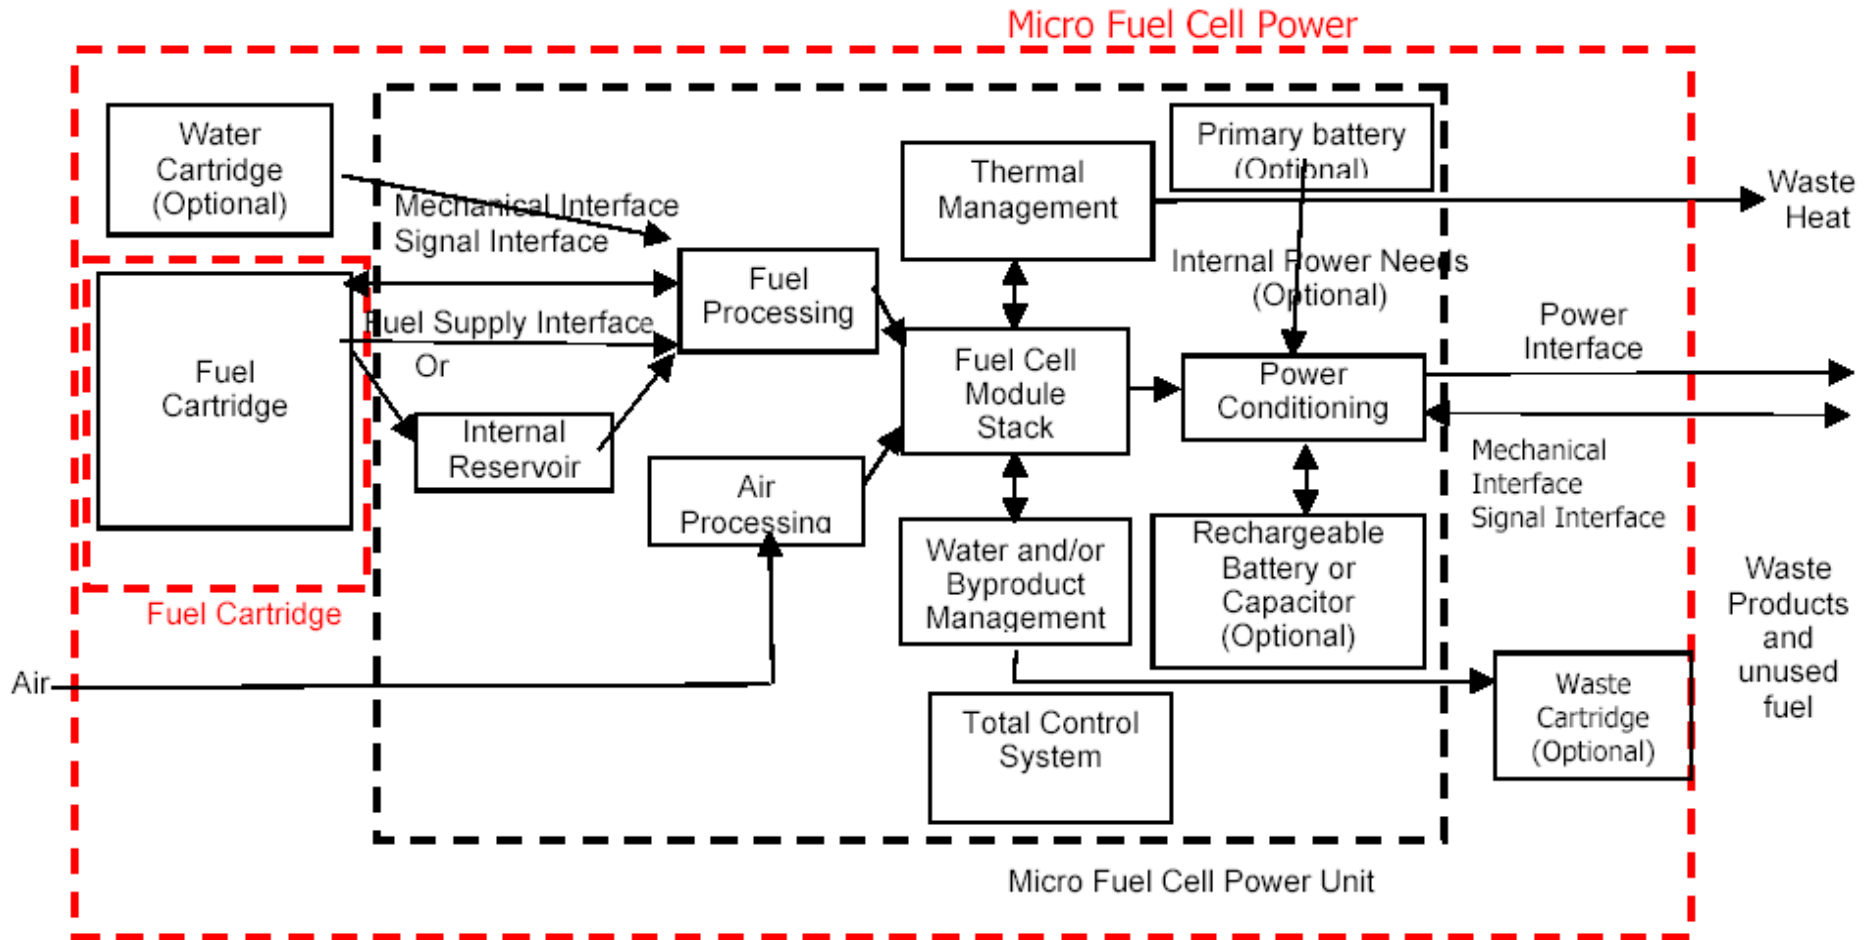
Micro Fuel Cell Power

Water Cartridge (Optional)

Mechanical Interface
Signal Interface

Fuel Processing

Thermal Management

Primary battery (Optional)

Waste Heat

Internal Power Needs (Optional)

Fuel Supply Interface

Or

Fuel Cartridge

Internal Reservoir

Fuel Cell Module Stack

Power Conditioning

Power Interface

Mechanical Interface
Signal Interface

Air Processing

Water and/or Byproduct Management

Rechargeable Battery or Capacitor (Optional)

Fuel Cartridge

Waste Products and unused fuel

Air

Waste Cartridge (Optional)

Total Control System

Micro Fuel Cell Power Unit